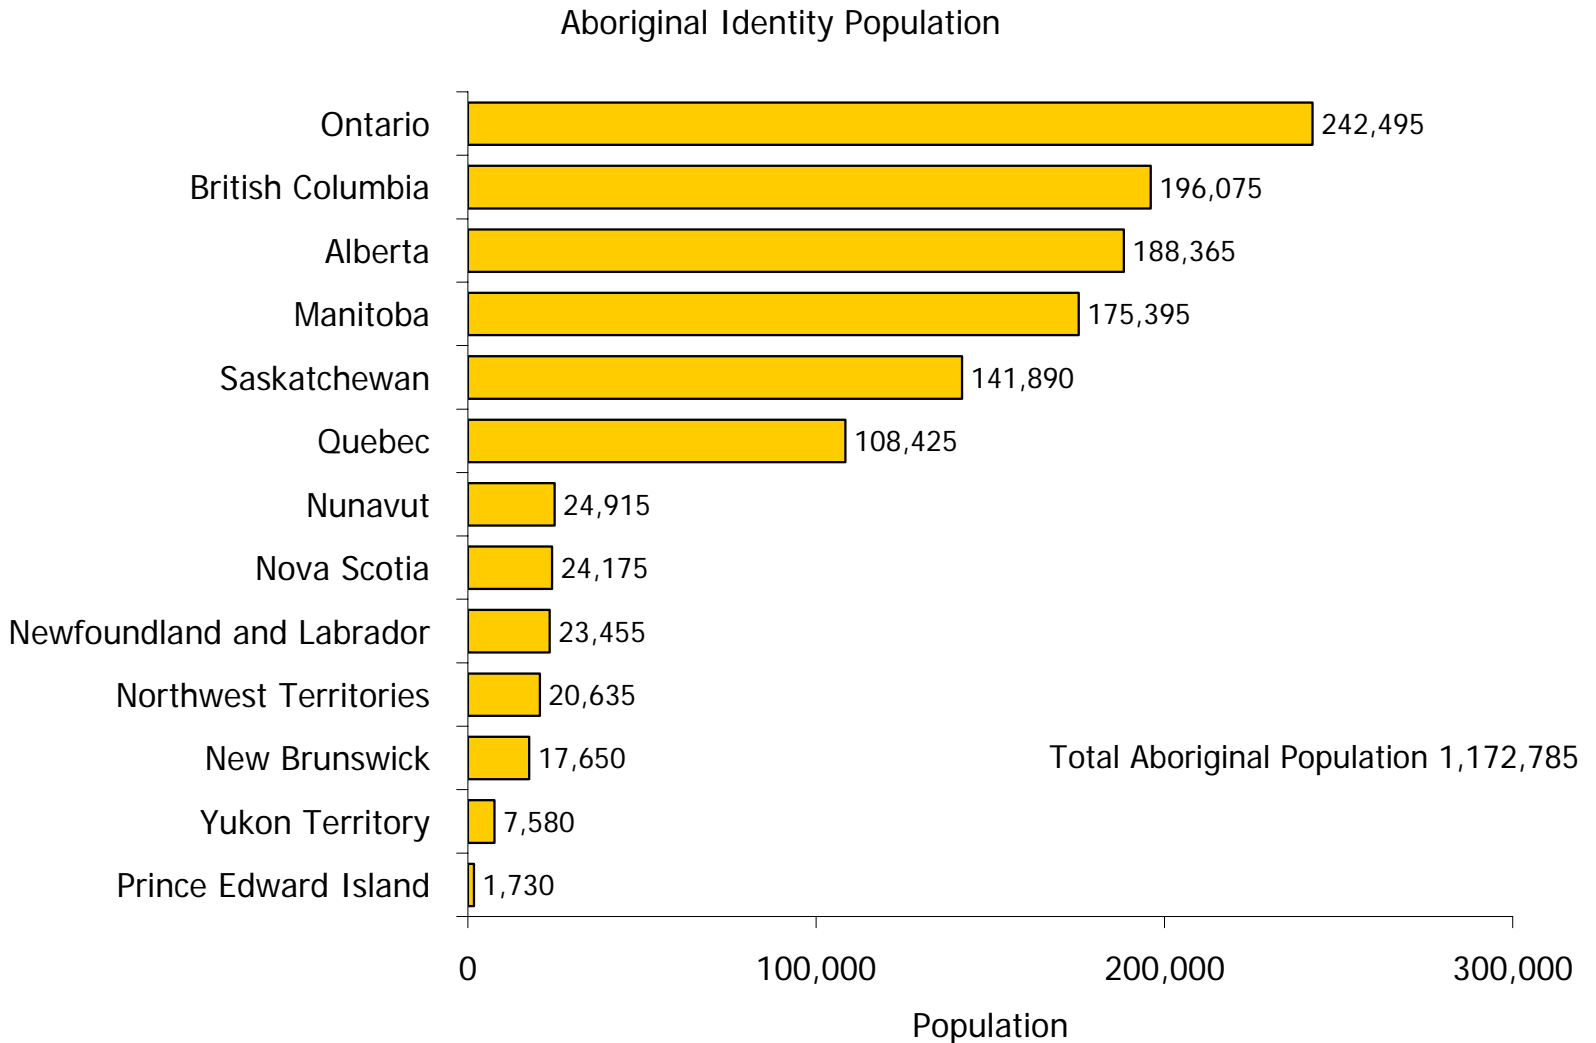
Aboriginal Identity Population

| Province/Territory | Population |
|---|---|
| Ontario | 242,495 |
| British Columbia | 196,075 |
| Alberta | 188,365 |
| Manitoba | 175,395 |
| Saskatchewan | 141,890 |
| Quebec | 108,425 |
| Nunavut | 24,915 |
| Nova Scotia | 24,175 |
| Newfoundland and Labrador | 23,455 |
| Northwest Territories | 20,635 |
| New Brunswick | 17,650 |
| Yukon Territory | 7,580 |
| Prince Edward Island | 1,730 |

Total Aboriginal Population 1,172,785

0
100,000
200,000
300,000

Population